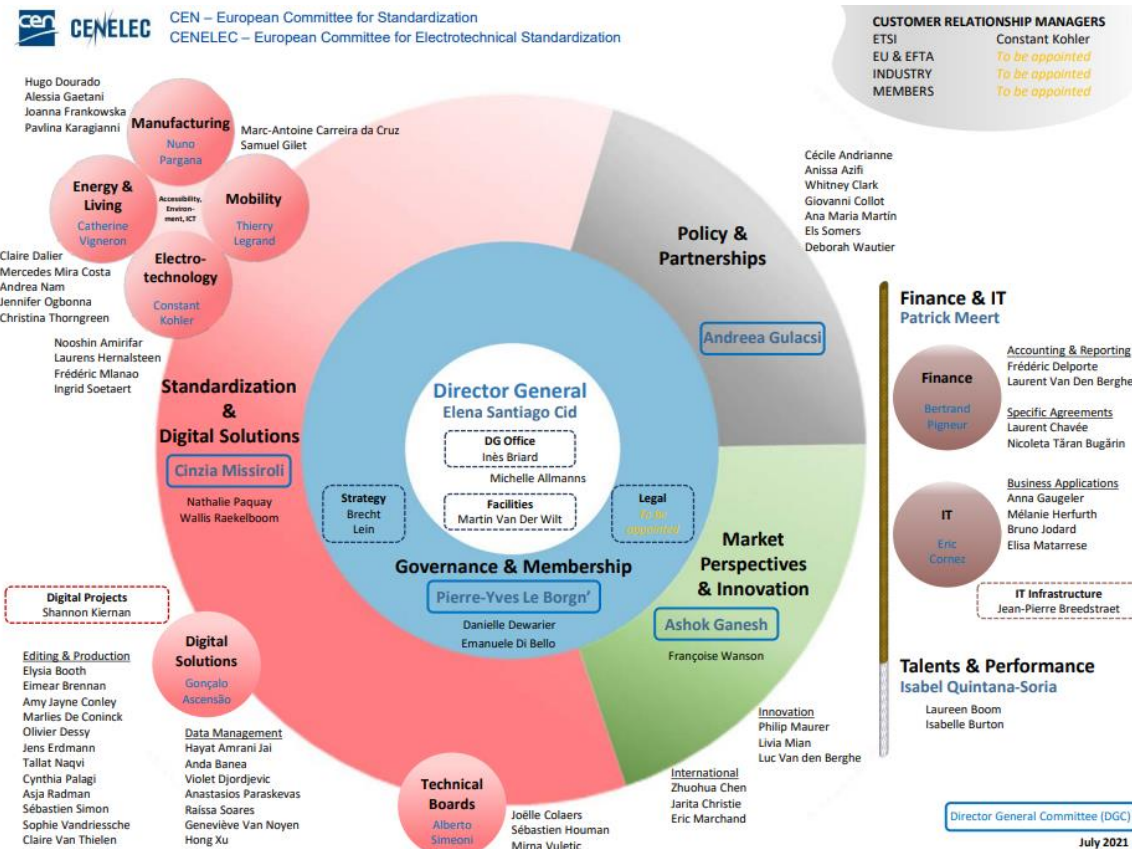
cen CENELEC
CEN – European Committee for Standardization
CENELEC – European Committee for Electrotechnical Standardization

CUSTOMER RELATIONSHIP MANAGERS
ETSI Constant Kohler
EU & EFTA To be appointed
INDUSTRY To be appointed
MEMBERS To be appointed

Hugo Dourado
Alessia Gaetani
Joanna Frankowska
Pavlina Karagianni

Manufacturing
Nuno Pargana

Marc-Antoine Carreira da Cruz
Samuel Gilet

Energy & Living
Catherine Vigneron

Accessibility, Environment, ICT

Mobility
Thierry Legrand

Electro-technology
Constant Kohler

Claire Dalier
Mercedes Mira Costa
Andrea Nam
Jennifer Ogbonna
Christina Thorngreen

Nooshin Amirifar
Laurens Hernalsteen
Frédéric Mlanao
Ingrid Soetaert

Cécile Andrianne
Anissa Azifi
Whitney Clark
Giovanni Collot
Ana Maria Martín
Els Somers
Deborah Wautier

Policy & Partnerships
Andreea Gulacsi

Finance & IT
Patrick Meert

Finance
Bertrand Pigneur

Accounting & Reporting
Frédéric Delporte
Laurent Van Den Berghe

Specific Agreements
Laurent Chavée
Nicoleta Tăran Bugărin

IT
Eric Cornez

Business Applications
Anna Gaugeler
Mélanie Herfurth
Bruno Jodard
Elisa Matarrese

IT Infrastructure
Jean-Pierre Breedstraet

Standardization & Digital Solutions
Cinzia Missiroli
Nathalie Paquay
Wallis Raekelboom

Director General
Elena Santiago Cid

DG Office
Inès Briard
Michelle Allmanns

Strategy
Brecht Lein

Facilities
Martin Van Der Wilt

Legal
To be appointed

Governance & Membership
Pierre-Yves Le Borgn'
Danielle Dewarier
Emanuele Di Bello

Market Perspectives & Innovation
Ashok Ganesh
Françoise Wanson

Digital Projects
Shannon Kiernan

Digital Solutions
Gonçalo Ascensão

Editing & Production
Elysia Booth
Eimear Brennan
Amy Jayne Conley
Marlies De Coninck
Olivier Dessy
Jens Erdmann
Tallat Naqvi
Cynthia Palagi
Asja Radman
Sébastien Simon
Sophie Vandriessche
Claire Van Thielen

Data Management
Hayat Amrani Jai
Anda Banea
Violet Djordjevic
Anastasios Paraskevas
Raïssa Soares
Geneviève Van Noyen
Hong Xu

Technical Boards
Alberto Simeoni

Joëlle Colaers
Sébastien Houman
Mirna Vuletic

Innovation
Philip Maurer
Livia Mian
Luc Van den Berghe

International
Zhuohua Chen
Jarita Christie
Eric Marchand

Talents & Performance
Isabel Quintana-Soria
Laureen Boom
Isabelle Burton

Director General Committee (DGC)
July 2021